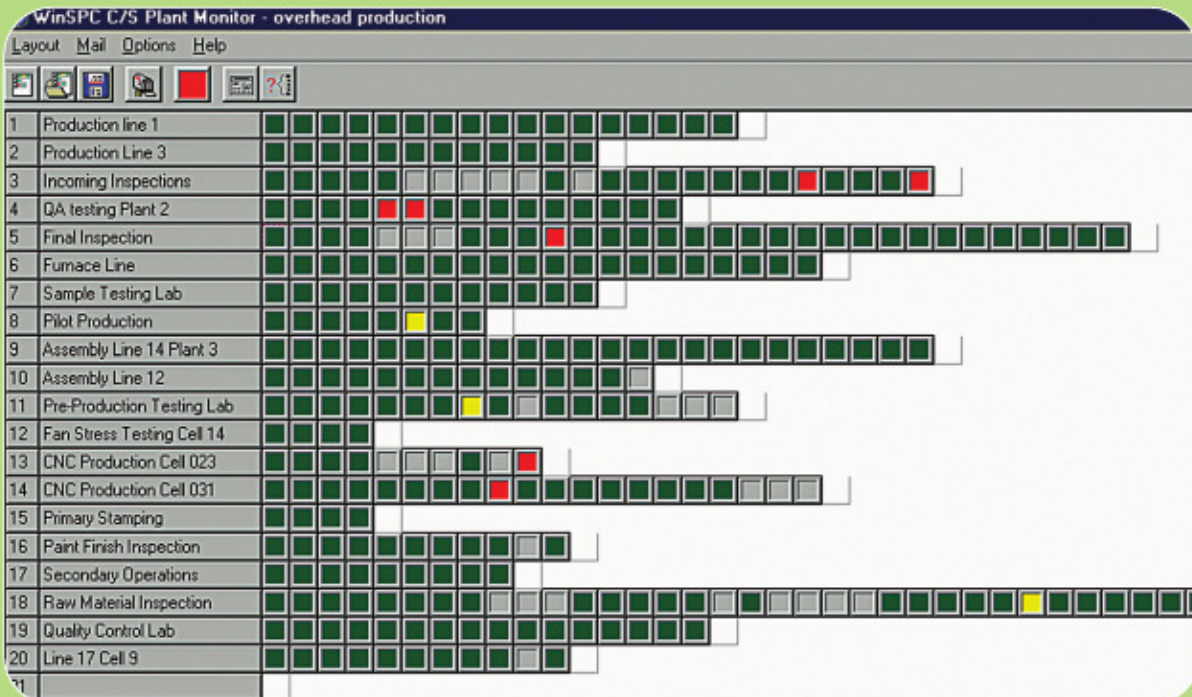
WinSPC C/S Plant Monitor - overhead production

Layout Mail Options Help

| | |
|---|---|
| 1 | Production line 1 |
| 2 | Production Line 3 |
| 3 | Incoming Inspections |
| 4 | QA testing Plant 2 |
| 5 | Final Inspection |
| 6 | Furnace Line |
| 7 | Sample Testing Lab |
| 8 | Pilot Production |
| 9 | Assembly Line 14 Plant 3 |
| 10 | Assembly Line 12 |
| 11 | Pre-Production Testing Lab |
| 12 | Fan Stress Testing Cell 14 |
| 13 | CNC Production Cell 023 |
| 14 | CNC Production Cell 031 |
| 15 | Primary Stamping |
| 16 | Paint Finish Inspection |
| 17 | Secondary Operations |
| 18 | Raw Material Inspection |
| 19 | Quality Control Lab |
| 20 | Line 17 Cell 9 |
| 21 | |